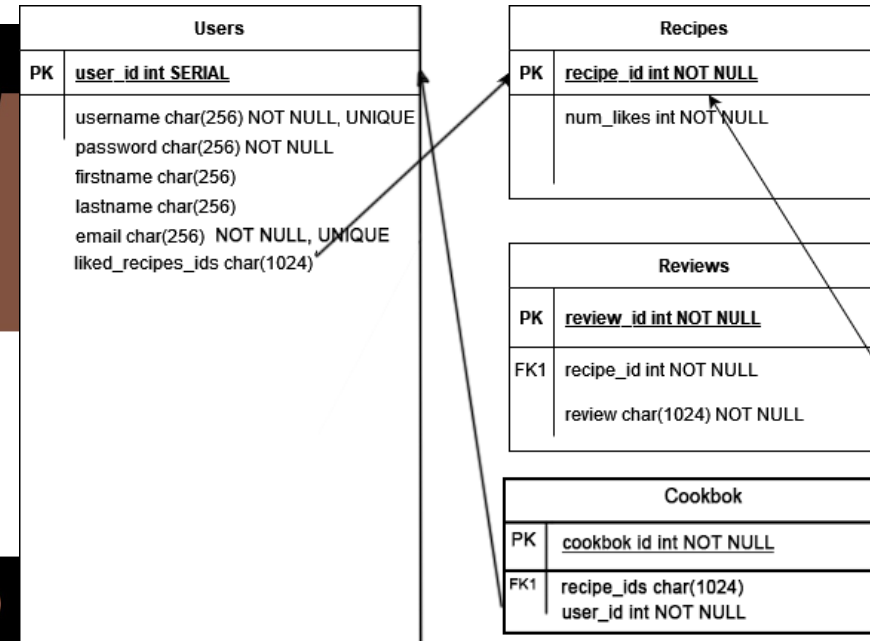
Users

PK user_id int SERIAL

username char(256) NOT NULL, UNIQUE
password char(256) NOT NULL
firstname char(256)
lastname char(256)
email char(256) NOT NULL, UNIQUE
liked_recipes_ids char(1024)

Recipes

PK recipe_id int NOT NULL

num_likes int NOT NULL

Reviews

PK review_id int NOT NULL

FK1 recipe_id int NOT NULL

review char(1024) NOT NULL

Cookbok

PK cookbok id int NOT NULL

FK1 recipe_ids char(1024)
user_id int NOT NULL